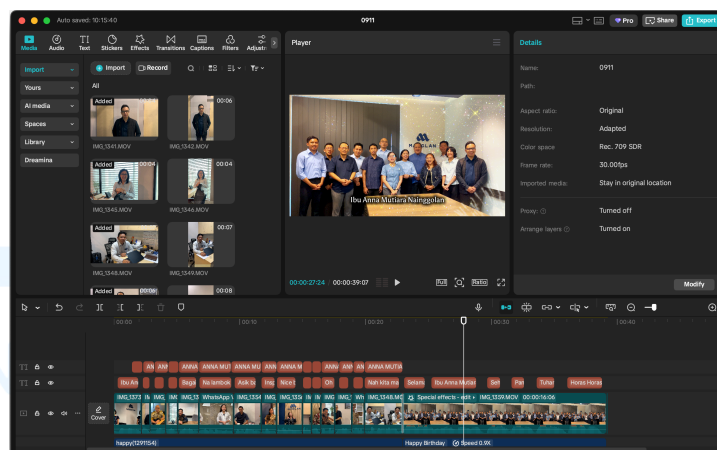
Auto saved: 10:15:40

0911

Pro
Share
Export

Media
Audio
Text
Stickers
Effects
Transitions
Captions
Filters
Adjustr

Player

Details

Import
Yours
AI media
Spaces
Library
Dreamina

Import
Record

All

Added
IMG_1341.MOV

00:06
IMG_1342.MOV

Added 00:04
IMG_1345.MOV

00:04
IMG_1346.MOV

Added
IMG_1348.MOV

00:07
IMG_1349.MOV

Added 00:08

00:08

Ibu Anna Mutiara Nainggolan

00:00:27:24 | 00:00:39:07

Full
Ratio

Name: 0911
Path:
Aspect ratio: Original
Resolution: Adapted
Color space: Rec. 709 SDR
Frame rate: 30.00fps
Imported media: Stay in original location
Proxy: Turned off
Arrange layers: Turned on

Modify

00:00
00:10
00:20
00:30
00:40

AN AN ANNA ANNA MUT ANNA MU ANN ANN ANNA MU ANN ANNA MUTIARA

Ibu Ani Baga Na lambok Asik Sa Ing Nice Oh Nah kita ma Selam Ibu Anna Mutiara Seh Pan Tuhan Horas Horas

IMG_1373 IMG_13 WhatsApp IMG_1334 IMG_133 IMG IMG Wh IMG_1348.MO Special effects - edit IMG_1339.MOV 00:00:16:06

Cover

happy(1291154)
Happy Birthday
Speed 0.9X